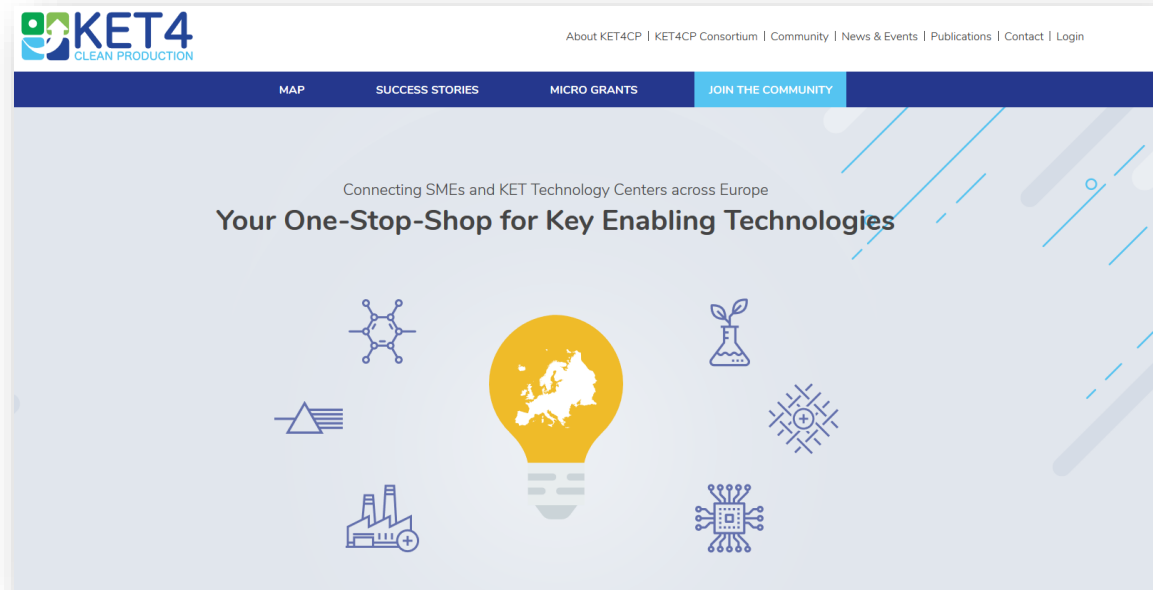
KET4 CLEAN PRODUCTION

About KET4CP | KET4CP Consortium | Community | News & Events | Publications | Contact | Login

MAP
SUCCESS STORIES
MICRO GRANTS
JOIN THE COMMUNITY

Connecting SMEs and KET Technology Centers across Europe

Your One-Stop-Shop for Key Enabling Technologies